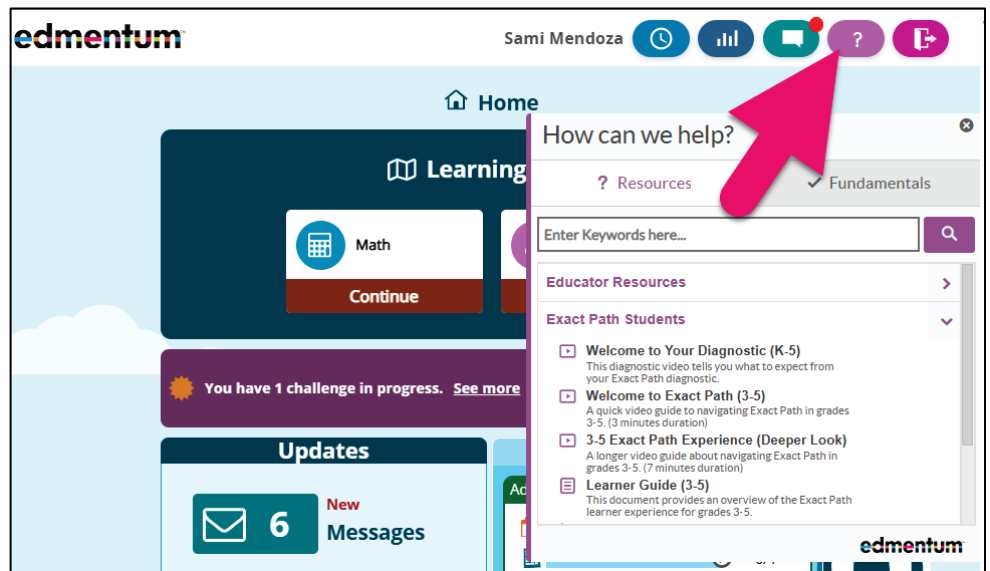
edmentum

Sami Mendoza

?

Home

Learning

Math

Continue

You have 1 challenge in progress. See more

Updates

6 New Messages

Ad

How can we help?

? Resources

Fundamentals

Enter Keywords here...

Educator Resources

Exact Path Students

Welcome to Your Diagnostic (K-5)
This diagnostic video tells you what to expect from your Exact Path diagnostic.

Welcome to Exact Path (3-5)
A quick video guide to navigating Exact Path in grades 3-5. (3 minutes duration)

3-5 Exact Path Experience (Deeper Look)
A longer video guide about navigating Exact Path in grades 3-5. (7 minutes duration)

Learner Guide (3-5)
This document provides an overview of the Exact Path learner experience for grades 3-5.

edmentum